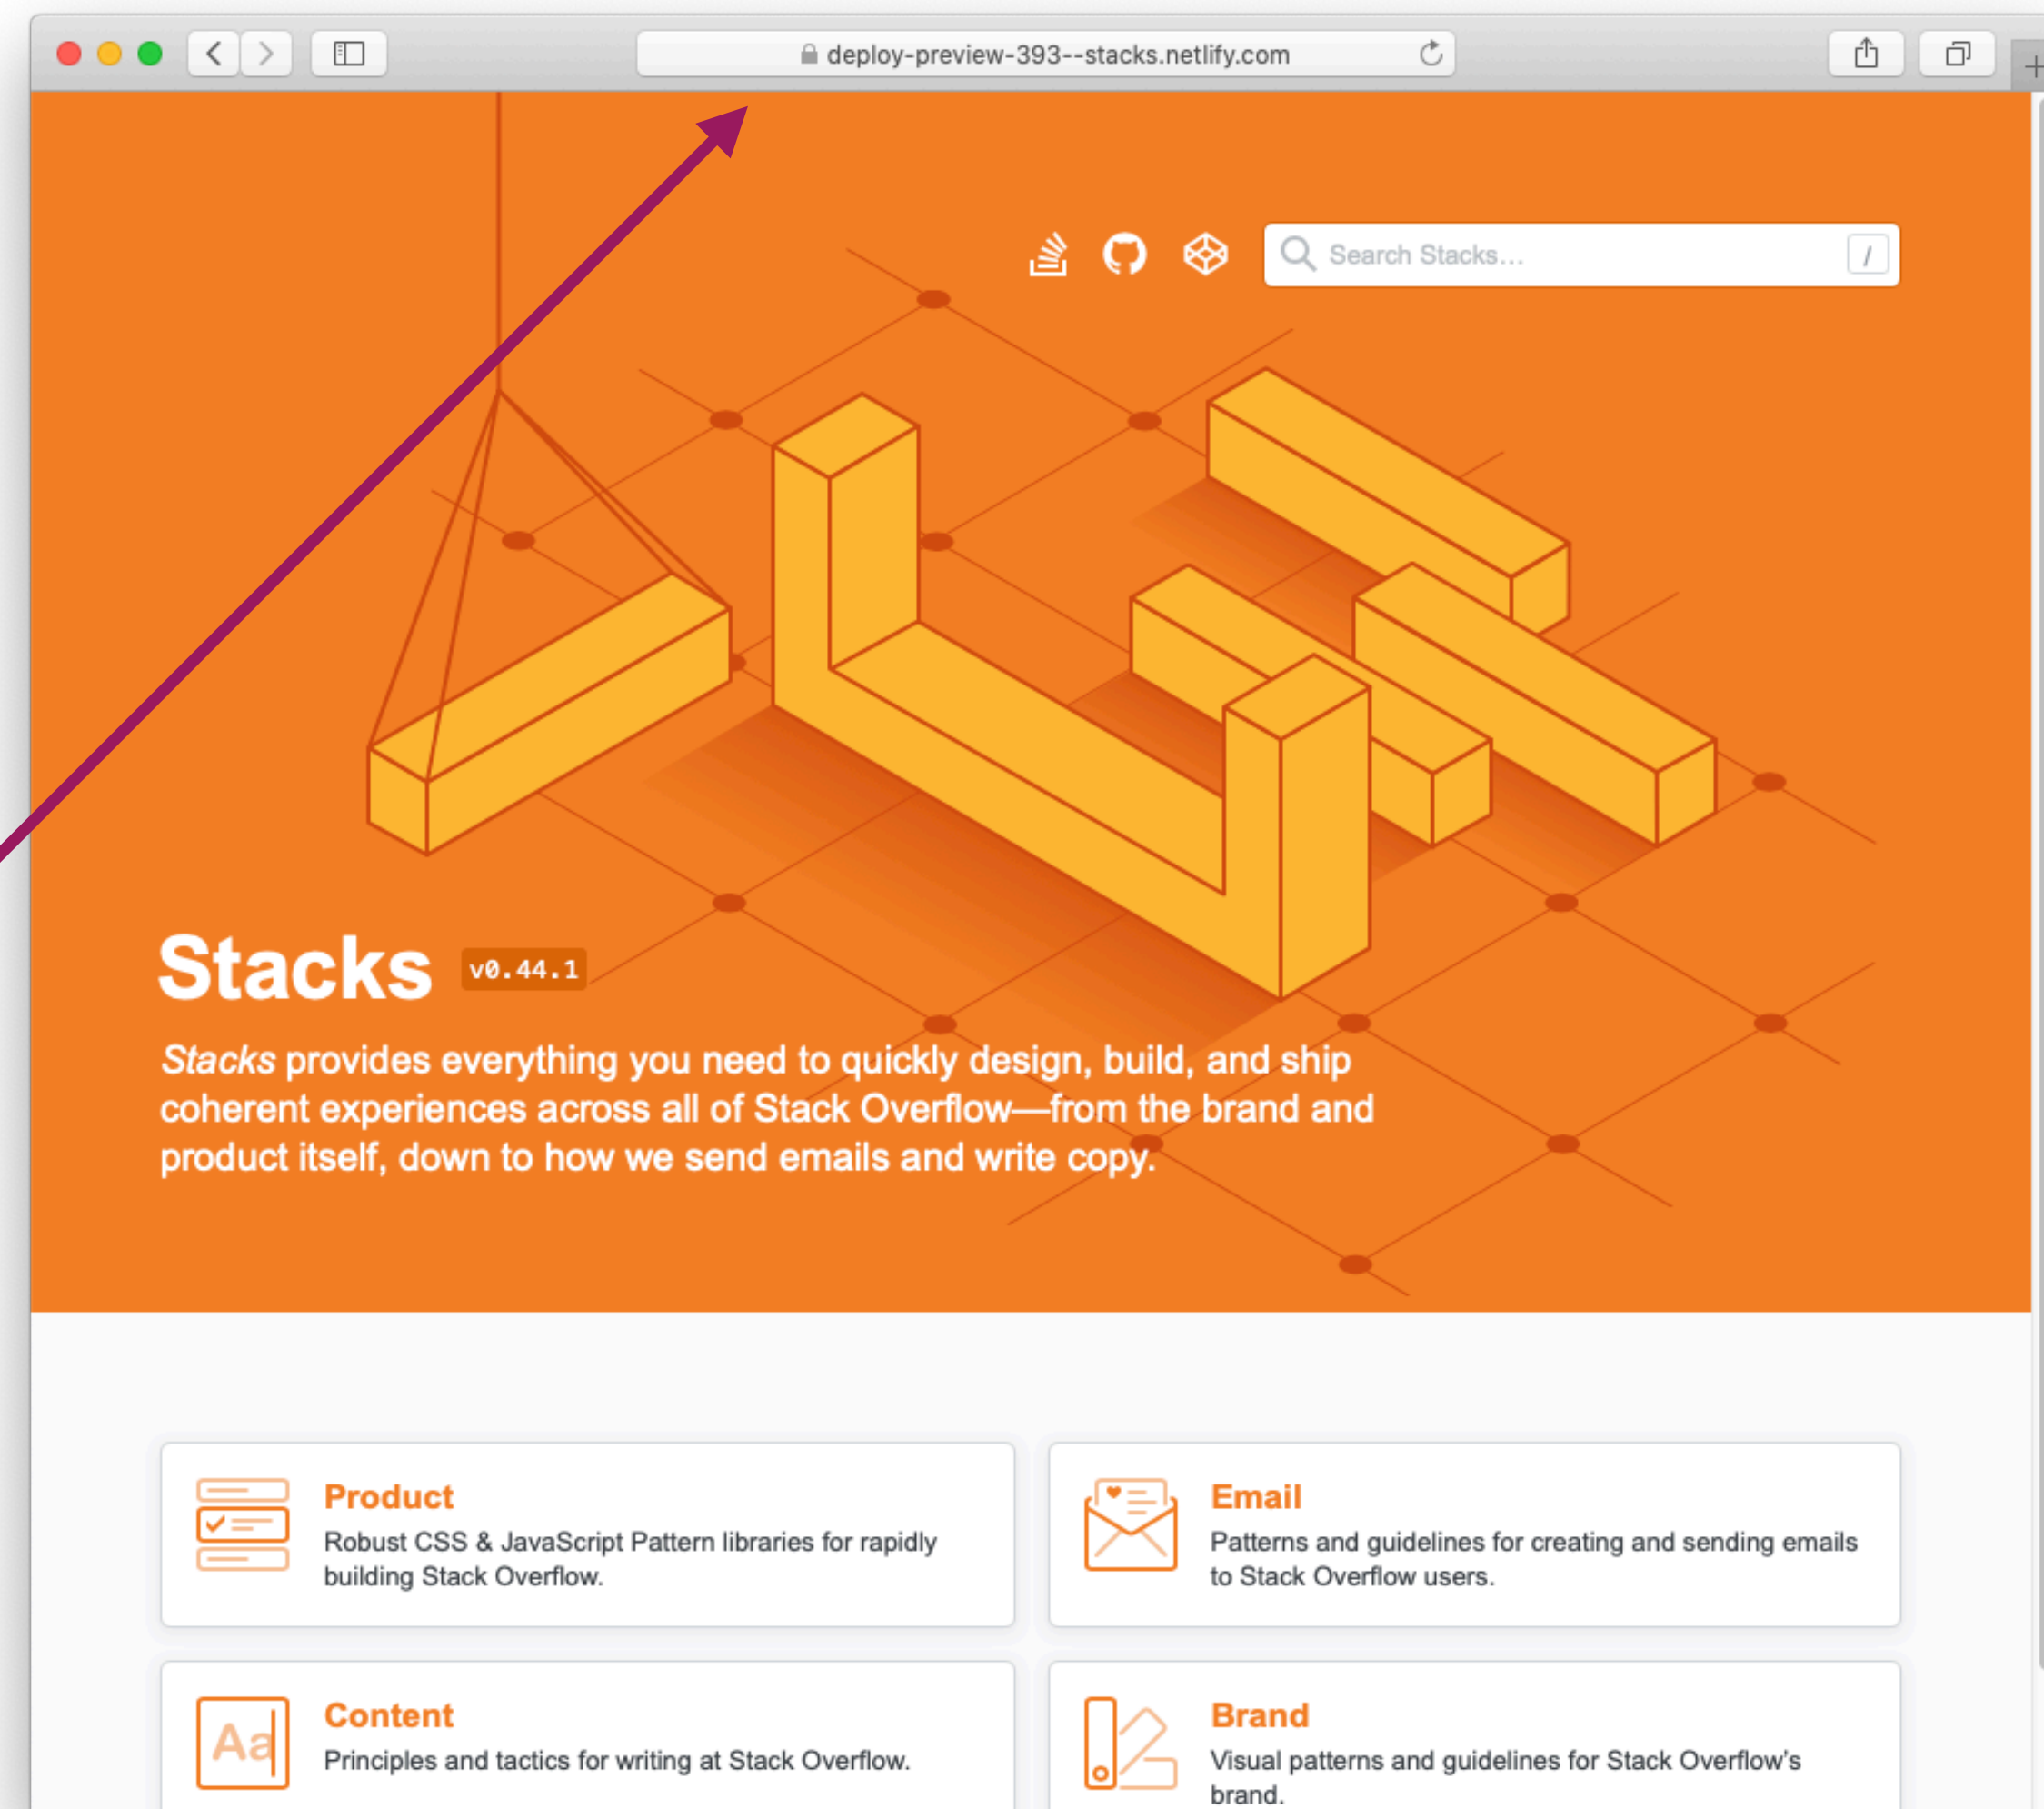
deploy-preview-393--stacks.netlify.com

Search Stacks…

/

Stacks v0.44.1

*Stacks* provides everything you need to quickly design, build, and ship coherent experiences across all of Stack Overflow—from the brand and product itself, down to how we send emails and write copy.

Product
Robust CSS & JavaScript Pattern libraries for rapidly building Stack Overflow.

Email
Patterns and guidelines for creating and sending emails to Stack Overflow users.

Aa

Content
Principles and tactics for writing at Stack Overflow.

Brand
Visual patterns and guidelines for Stack Overflow's brand.